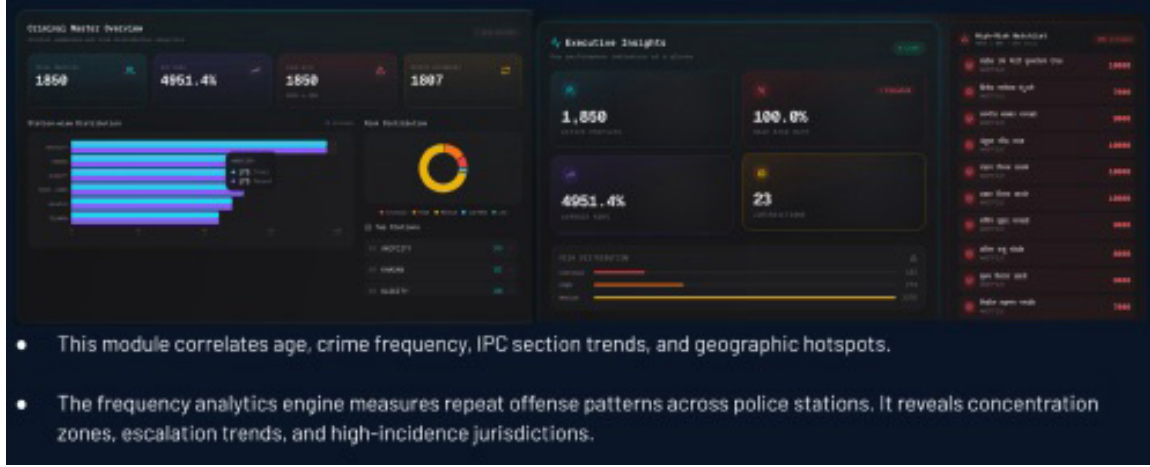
Criminal Master Overview

1850

4951.4%

1850

1807

Station-wise Distribution

Risk Distribution

Top Stations

Executive Insights

1,850

100.0%

4951.4%

23

Risk Distribution

10000

7000

3000

10000

10000

10000

3000

3000

3000

7000

• This module correlates age, crime frequency, IPC section trends, and geographic hotspots.

• The frequency analytics engine measures repeat offense patterns across police stations. It reveals concentration zones, escalation trends, and high-incidence jurisdictions.